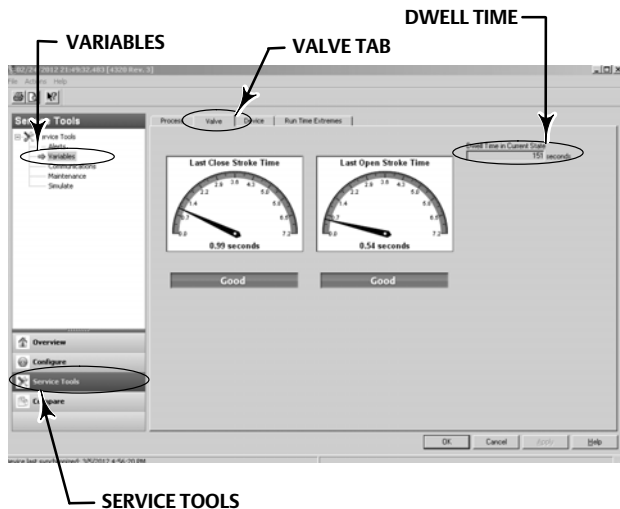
DWELL TIME

VARIABLES

VALVE TAB

02/21/2012 23:49:32.483 [4320 Rev. 3]

File Action Help

Service Tools

Service Tools
Alerts
Variables
Communications
Maintenance
Simulate

Process | Valve | Device | Run Time Extremes

Dwell Time in Current State
151 seconds

Last Close Stroke Time
0.0 0.7 1.4 2.2 2.9 3.6 4.3 5.0 5.8 6.5 7.2
0.99 seconds

Last Open Stroke Time
0.0 0.7 1.4 2.2 2.9 3.6 4.3 5.0 5.8 6.5 7.2
0.54 seconds

Good

Good

Overview

Configure

Service Tools

Compare

OK | Cancel | Apply | Help

Device last synchronized: 3/5/2012 4:56:20 PM

SERVICE TOOLS